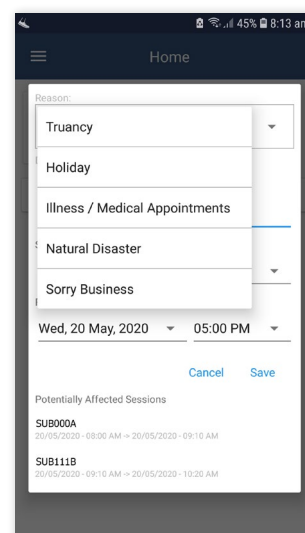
45% 8:13 an

Home

Reason:

Truancy

Holiday

Illness / Medical Appointments

Natural Disaster

Sorry Business

Wed, 20 May, 2020 05:00 PM

Cancel Save

Potentially Affected Sessions

SUB000A
20/05/2020 - 08:00 AM -> 20/05/2020 - 09:10 AM

SUB111B
20/05/2020 - 09:10 AM -> 20/05/2020 - 10:20 AM